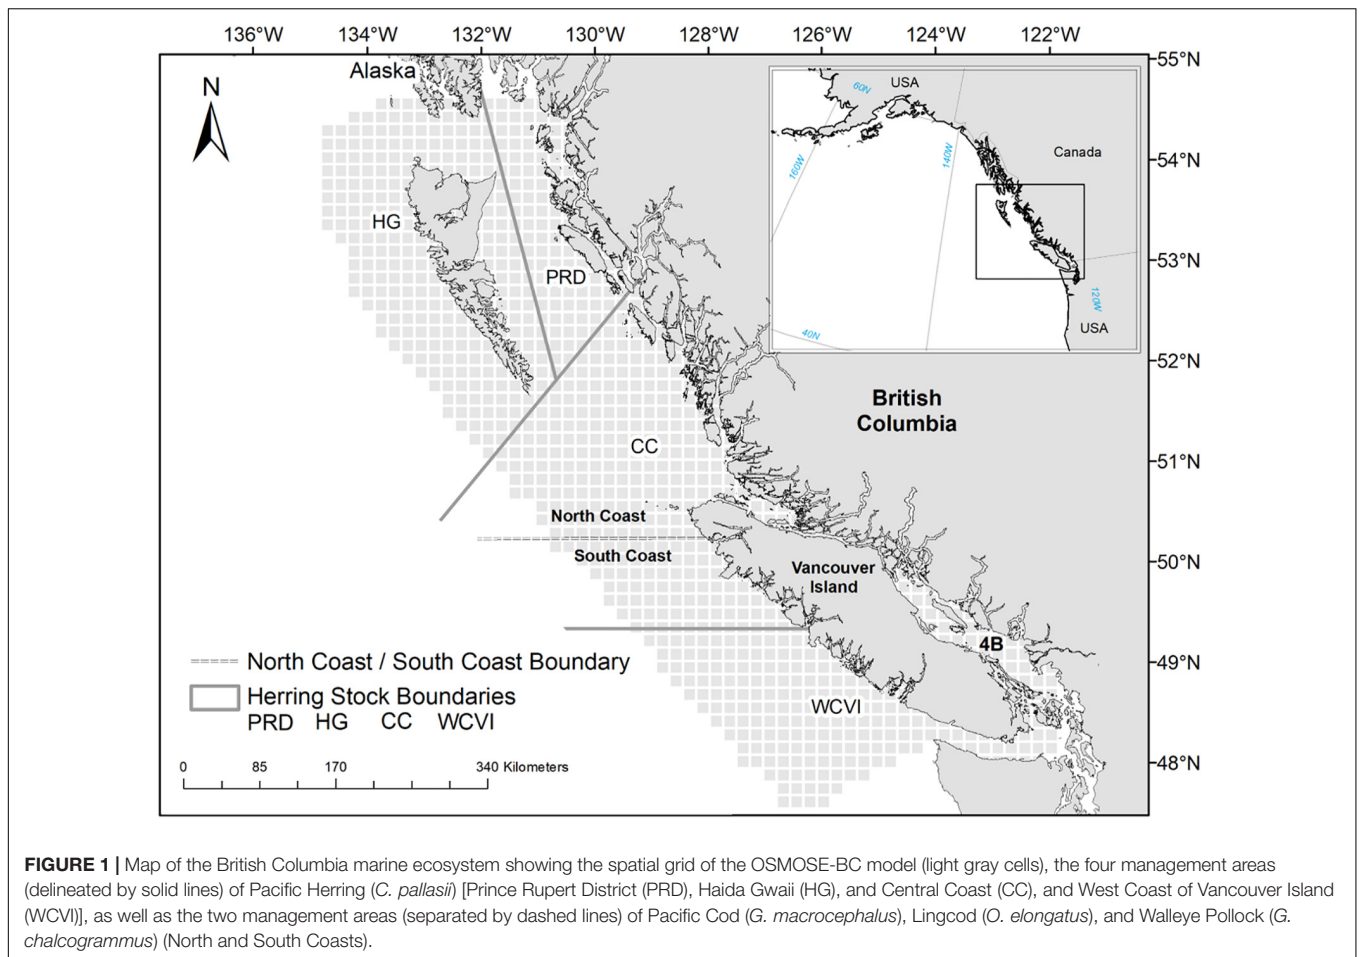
136°W 134°W 132°W 130°W 128°W 126°W 124°W 122°W

55°N
54°N
53°N
52°N
51°N
50°N
49°N
48°N

N

Alaska

HG

PRD

CC

North Coast

South Coast

British Columbia

Vancouver Island

4B

WCVI

USA
60N
160W
140W
Canada
40N
120W
USA

North Coast / South Coast Boundary
Herring Stock Boundaries
PRD HG CC WCVI

0 85 170 340 Kilometers

**FIGURE 1 |** Map of the British Columbia marine ecosystem showing the spatial grid of the OSMOSE-BC model (light gray cells), the four management areas (delineated by solid lines) of Pacific Herring (*C. pallasii*) [Prince Rupert District (PRD), Haida Gwaii (HG), and Central Coast (CC), and West Coast of Vancouver Island (WCVI)], as well as the two management areas (separated by dashed lines) of Pacific Cod (*G. macrocephalus*), Lingcod (*O. elongatus*), and Walleye Pollock (*G. chalcogrammus*) (North and South Coasts).